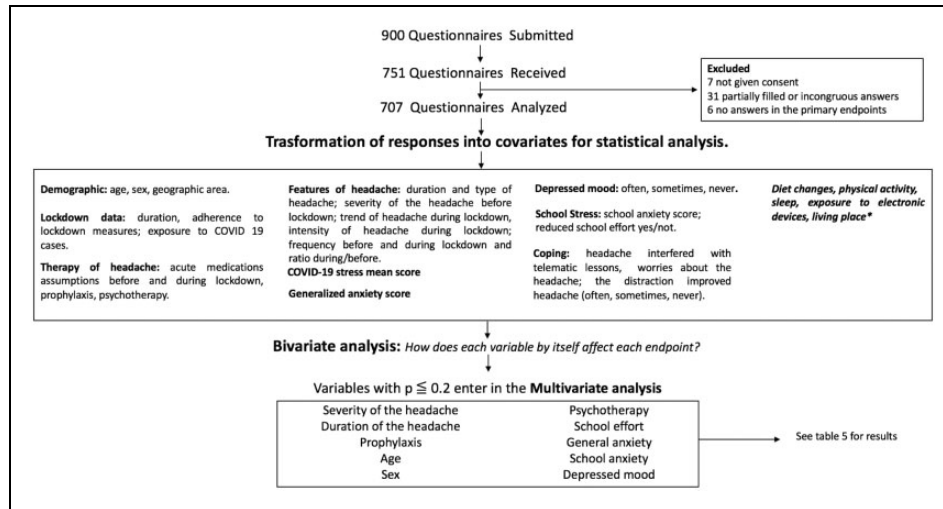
900 Questionnaires Submitted

751 Questionnaires Received

707 Questionnaires Analyzed

Excluded
7 not given consent
31 partially filled or incongruous answers
6 no answers in the primary endpoints

Trasformation of responses into covariates for statistical analysis.

Demographic: age, sex, geographic area.

Lockdown data: duration, adherence to lockdown measures; exposure to COVID 19 cases.

Therapy of headache: acute medications assumptions before and during lockdown, prophylaxis, psychotherapy.

Features of headache: duration and type of headache; severity of the headache before lockdown; trend of headache during lockdown, intensity of headache during lockdown; frequency before and during lockdown and ratio during/before.

COVID-19 stress mean score

Generalized anxiety score

Depressed mood: often, sometimes, never.

School Stress: school anxiety score; reduced school effort yes/not.

Coping: headache interfered with telematic lessons, worries about the headache; the distraction improved headache (often, sometimes, never).

Diet changes, physical activity, sleep, exposure to electronic devices, living place*

Bivariate analysis: How does each variable by itself affect each endpoint?

Variables with p ≦ 0.2 enter in the Multivariate analysis

| Severity of the headache | Psychotherapy |
|---|---|
| Duration of the headache | School effort |
| Prophylaxis | General anxiety |
| Age | School anxiety |
| Sex | Depressed mood |

See table 5 for results